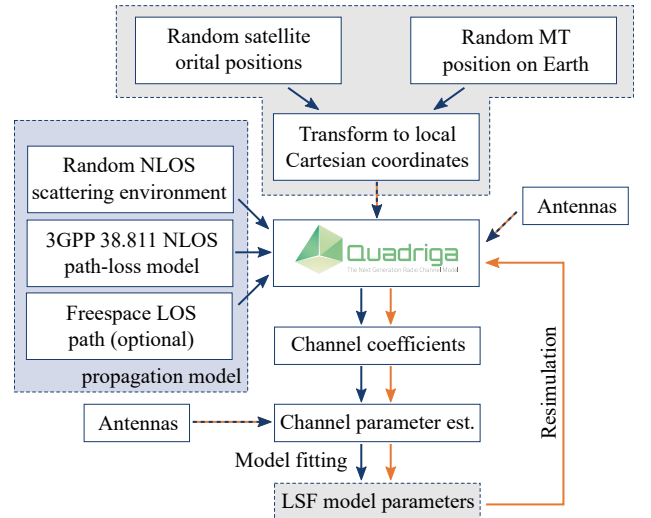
Random satellite orital positions

Random MT position on Earth

Transform to local Cartesian coordinates

Random NLOS scattering environment

3GPP 38.811 NLOS path-loss model

Freespace LOS path (optional)

propagation model

Antennas

Quadriga
The Next Generation Radio Channel Model

Channel coefficients

Antennas

Channel parameter est.

Model fitting

LSF model parameters

Resimulation